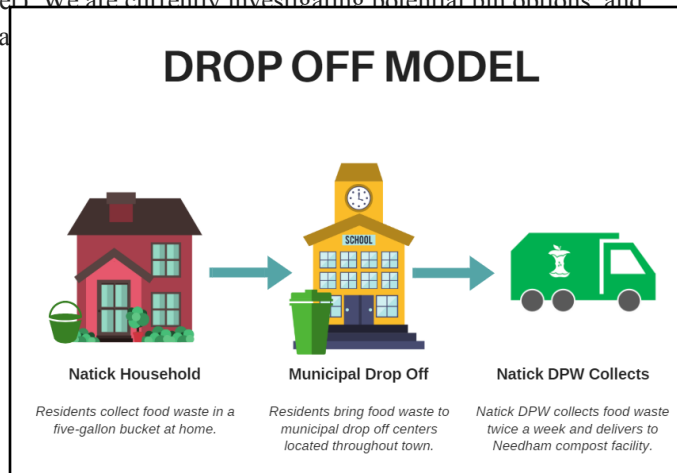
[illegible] We are currently investigating potential bin options, and a

DROP OFF MODEL

SCHOOL

Natick Household

Residents collect food waste in a five-gallon bucket at home.

Municipal Drop Off

Residents bring food waste to municipal drop off centers located throughout town.

Natick DPW Collects

Natick DPW collects food waste twice a week and delivers to Needham compost facility.